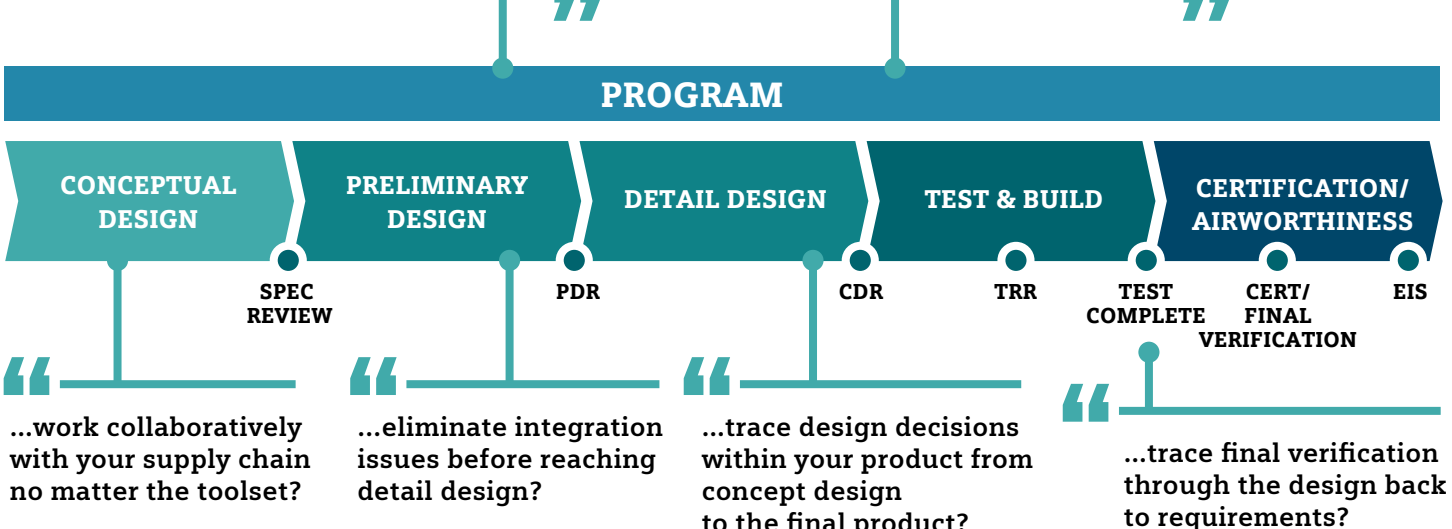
PROGRAM

CONCEPTUAL DESIGN

PRELIMINARY DESIGN

DETAIL DESIGN

TEST & BUILD

CERTIFICATION/ AIRWORTHINESS

SPEC REVIEW

PDR

CDR

TRR

TEST COMPLETE

CERT/ FINAL VERIFICATION

EIS

“

...work collaboratively with your supply chain no matter the toolset?

“

...eliminate integration issues before reaching detail design?

“

...trace design decisions within your product from concept design to the final product?

“

...trace final verification through the design back to requirements?